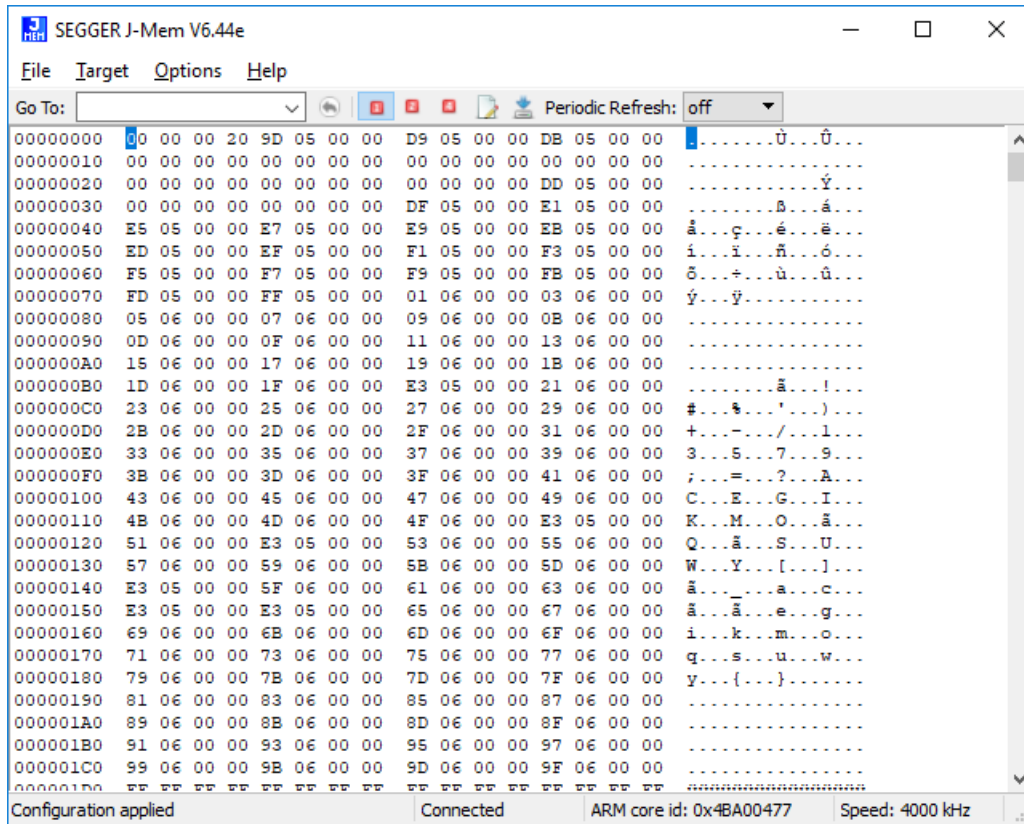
SEGGER J-Mem V6.44e

File Target Options Help

Go To: Periodic Refresh: off

| Address | Bytes | ASCII |
|---|---|---|
| 00000000 | 00 00 00 20 9D 05 00 00 D9 05 00 00 DB 05 00 00 | ........Ù...Û... |
| 00000010 | 00 00 00 00 00 00 00 00 00 00 00 00 00 00 00 00 | ................ |
| 00000020 | 00 00 00 00 00 00 00 00 00 00 00 00 DD 05 00 00 | ............Ý... |
| 00000030 | 00 00 00 00 00 00 00 00 DF 05 00 00 E1 05 00 00 | ........ß...á... |
| 00000040 | E5 05 00 00 E7 05 00 00 E9 05 00 00 EB 05 00 00 | å...ç...é...ë... |
| 00000050 | ED 05 00 00 EF 05 00 00 F1 05 00 00 F3 05 00 00 | í...ï...ñ...ó... |
| 00000060 | F5 05 00 00 F7 05 00 00 F9 05 00 00 FB 05 00 00 | õ...÷...ù...û... |
| 00000070 | FD 05 00 00 FF 05 00 00 01 06 00 00 03 06 00 00 | ý...ÿ........... |
| 00000080 | 05 06 00 00 07 06 00 00 09 06 00 00 0B 06 00 00 | ................ |
| 00000090 | 0D 06 00 00 0F 06 00 00 11 06 00 00 13 06 00 00 | ................ |
| 000000A0 | 15 06 00 00 17 06 00 00 19 06 00 00 1B 06 00 00 | ................ |
| 000000B0 | 1D 06 00 00 1F 06 00 00 E3 05 00 00 21 06 00 00 | ........ã...!... |
| 000000C0 | 23 06 00 00 25 06 00 00 27 06 00 00 29 06 00 00 | #...%...'...)... |
| 000000D0 | 2B 06 00 00 2D 06 00 00 2F 06 00 00 31 06 00 00 | +...-.../...1... |
| 000000E0 | 33 06 00 00 35 06 00 00 37 06 00 00 39 06 00 00 | 3...5...7...9... |
| 000000F0 | 3B 06 00 00 3D 06 00 00 3F 06 00 00 41 06 00 00 | ;...=...?...A... |
| 00000100 | 43 06 00 00 45 06 00 00 47 06 00 00 49 06 00 00 | C...E...G...I... |
| 00000110 | 4B 06 00 00 4D 06 00 00 4F 06 00 00 E3 05 00 00 | K...M...O...ã... |
| 00000120 | 51 06 00 00 E3 05 00 00 53 06 00 00 55 06 00 00 | Q...ã...S...U... |
| 00000130 | 57 06 00 00 59 06 00 00 5B 06 00 00 5D 06 00 00 | W...Y...[...]... |
| 00000140 | E3 05 00 00 5F 06 00 00 61 06 00 00 63 06 00 00 | ã..._...a...c... |
| 00000150 | E3 05 00 00 E3 05 00 00 65 06 00 00 67 06 00 00 | ã...ã...e...g... |
| 00000160 | 69 06 00 00 6B 06 00 00 6D 06 00 00 6F 06 00 00 | i...k...m...o... |
| 00000170 | 71 06 00 00 73 06 00 00 75 06 00 00 77 06 00 00 | q...s...u...w... |
| 00000180 | 79 06 00 00 7B 06 00 00 7D 06 00 00 7F 06 00 00 | y...{...}....... |
| 00000190 | 81 06 00 00 83 06 00 00 85 06 00 00 87 06 00 00 | ................ |
| 000001A0 | 89 06 00 00 8B 06 00 00 8D 06 00 00 8F 06 00 00 | ................ |
| 000001B0 | 91 06 00 00 93 06 00 00 95 06 00 00 97 06 00 00 | ................ |
| 000001C0 | 99 06 00 00 9B 06 00 00 9D 06 00 00 9F 06 00 00 | ................ |
| 000001D0 | FF FF FF FF FF FF FF FF FF FF FF FF FF FF FF FF | ÿÿÿÿÿÿÿÿÿÿÿÿÿÿÿÿ |

Configuration applied | Connected | ARM core id: 0x4BA00477 | Speed: 4000 kHz